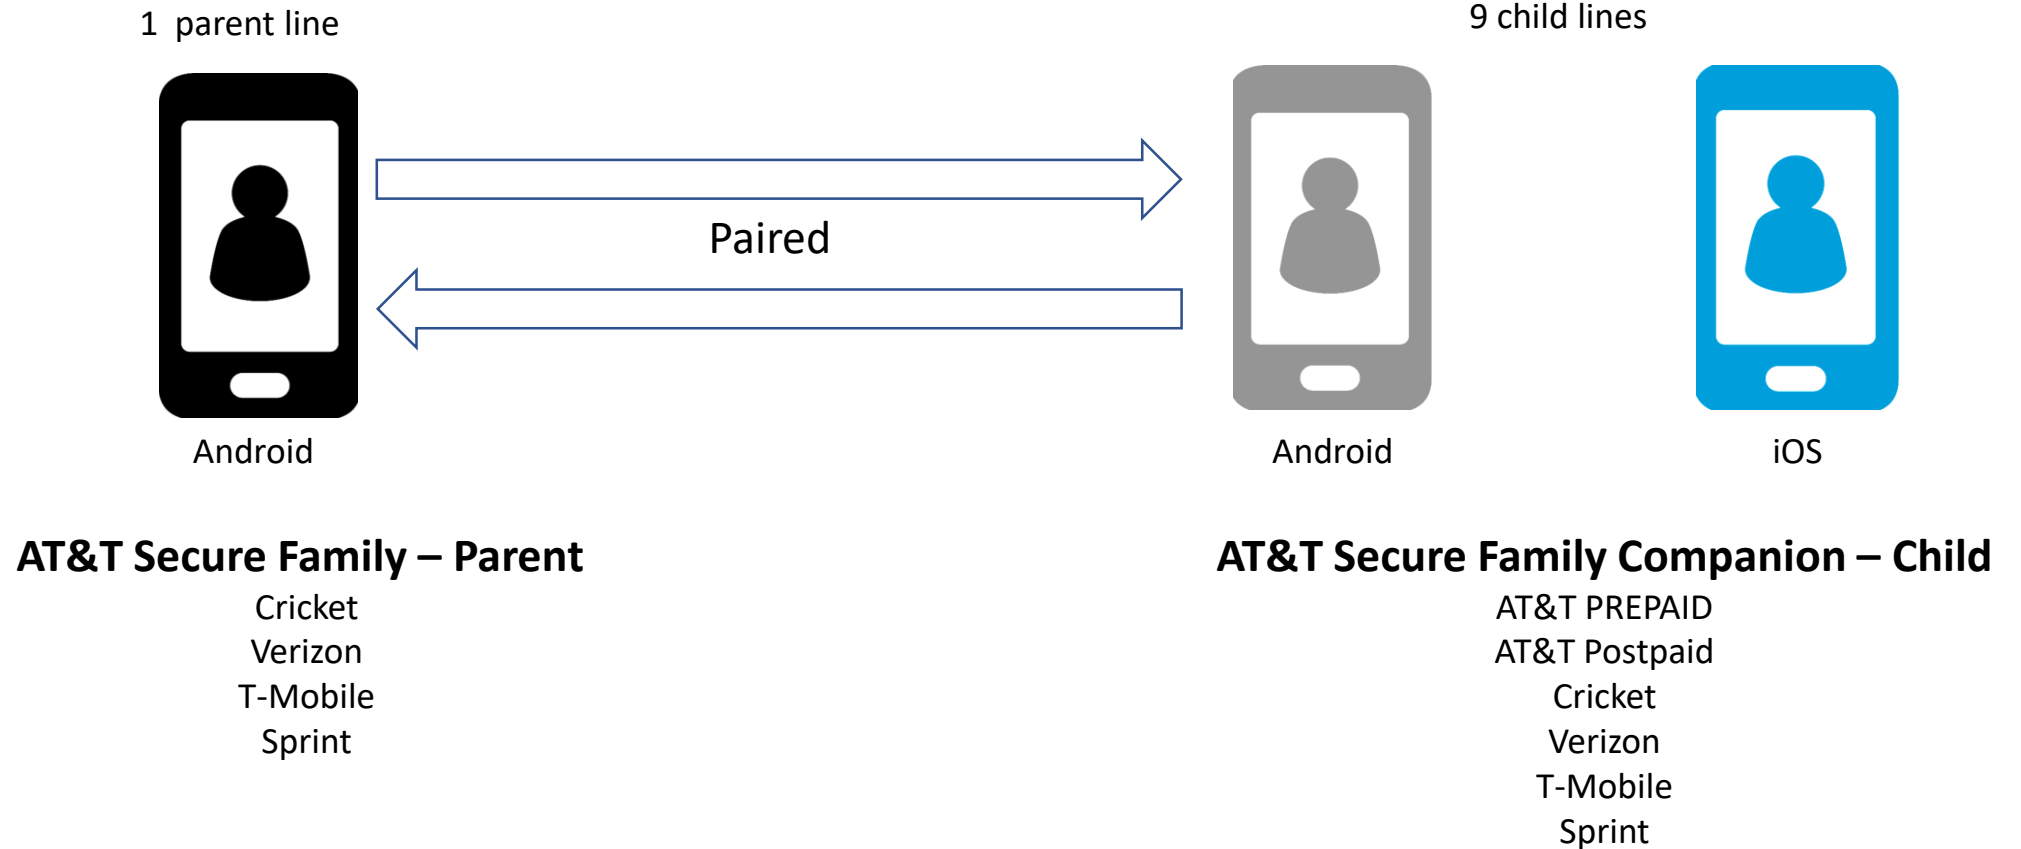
1 parent line

9 child lines

Paired

Android

Android

iOS

AT&T Secure Family – Parent
Cricket
Verizon
T-Mobile
Sprint

AT&T Secure Family Companion – Child
AT&T PREPAID
AT&T Postpaid
Cricket
Verizon
T-Mobile
Sprint